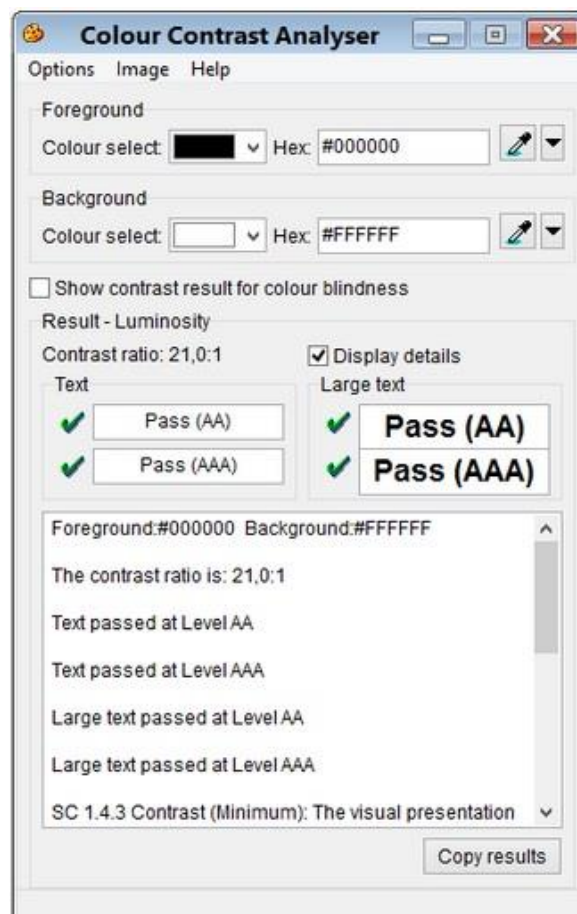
Colour Contrast Analyser

Options Image Help

Foreground

Colour select: Hex: #000000

Background

Colour select: Hex: #FFFFFF

Show contrast result for colour blindness

Result - Luminosity

Contrast ratio: 21,0:1

Display details

Text

Pass (AA)

Pass (AAA)

Large text

Pass (AA)

Pass (AAA)

Foreground:#000000 Background:#FFFFFF

The contrast ratio is: 21,0:1

Text passed at Level AA

Text passed at Level AAA

Large text passed at Level AA

Large text passed at Level AAA

SC 1.4.3 Contrast (Minimum): The visual presentation

Copy results